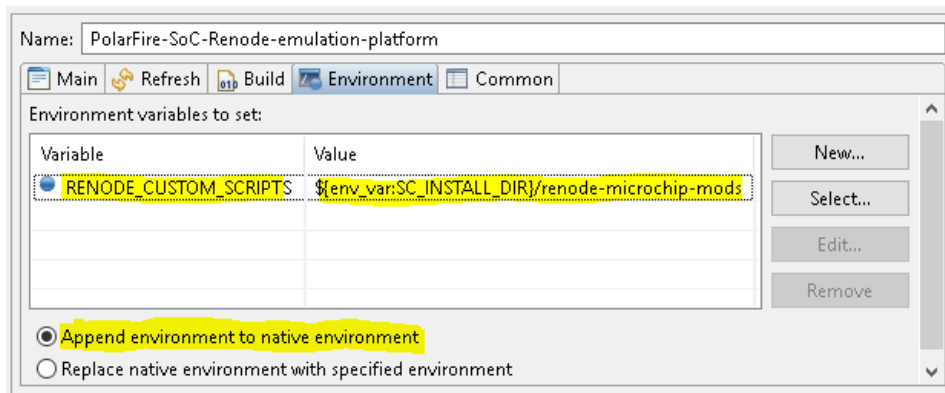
Name: PolarFire-SoC-Renode-emulation-platform

Main | Refresh | Build | Environment | Common

Environment variables to set:

| Variable | Value |
|---|---|
| RENODE_CUSTOM_SCRIPTS | ${env_var:SC_INSTALL_DIR}/renode-microchip-mods |

New...
Select...
Edit...
Remove

Append environment to native environment
Replace native environment with specified environment